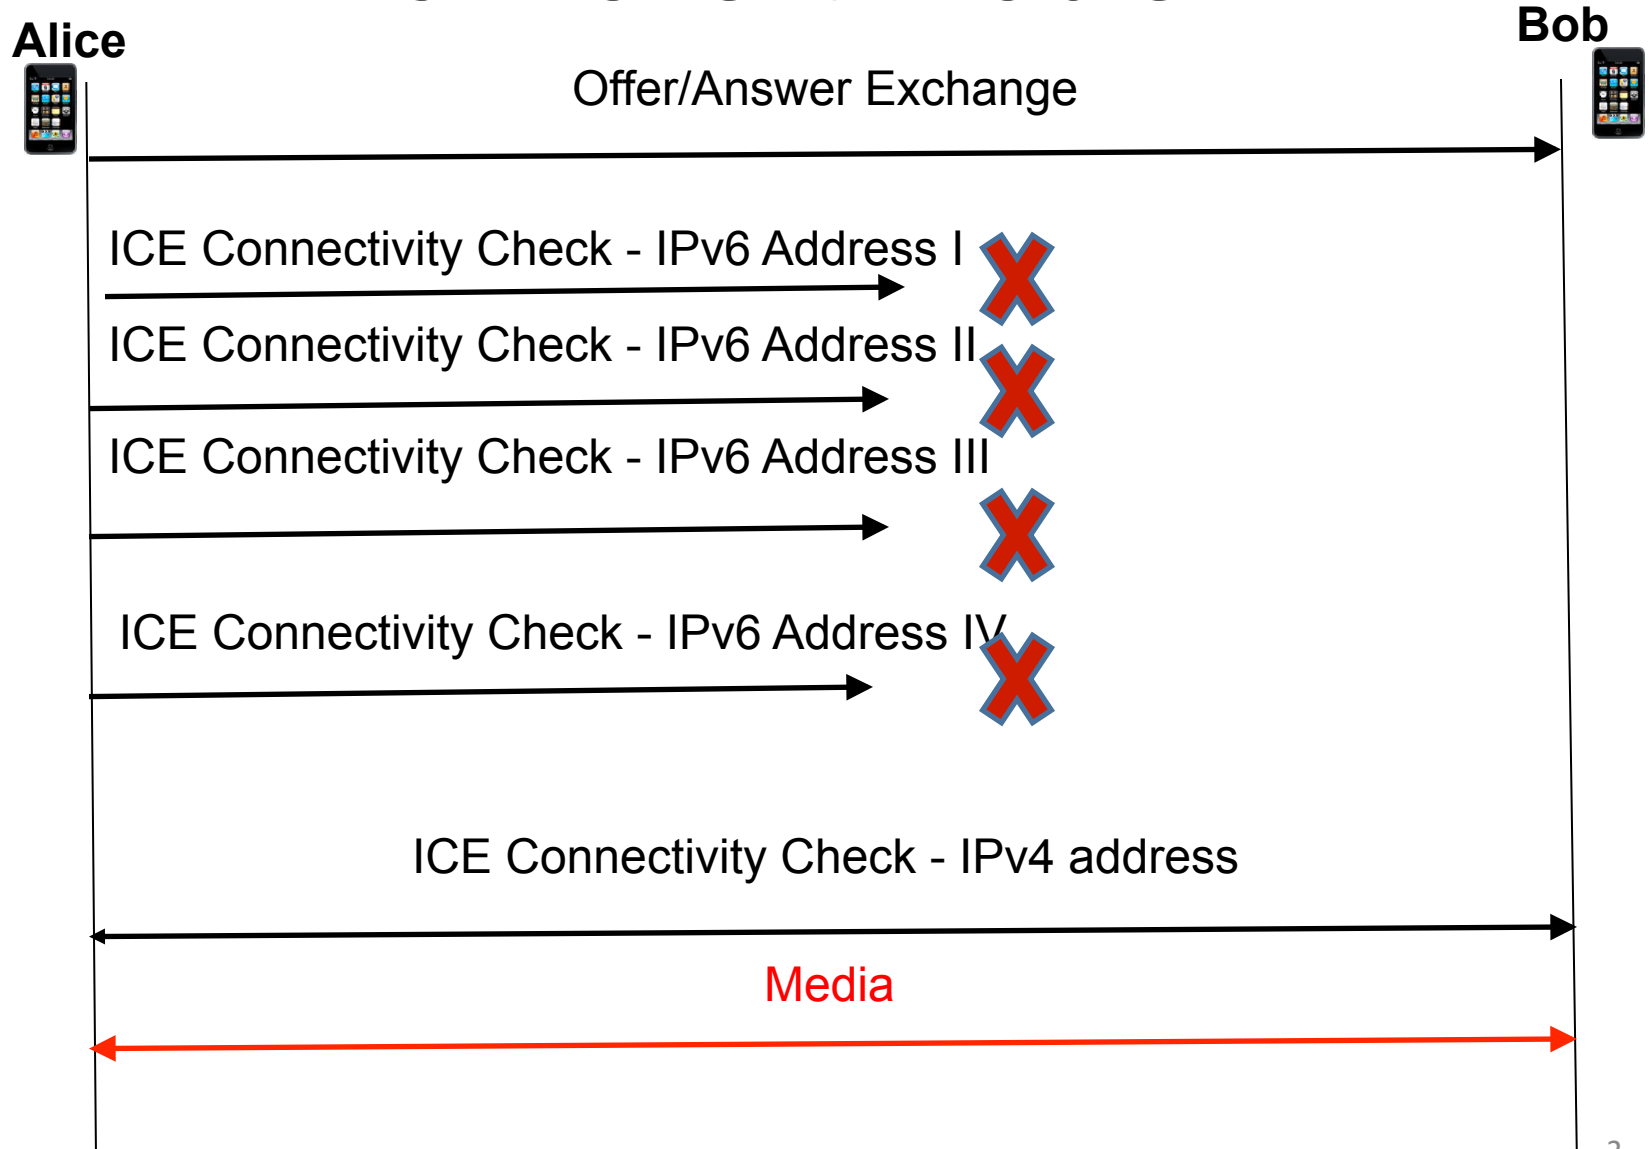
Alice

Bob

Offer/Answer Exchange

ICE Connectivity Check - IPv6 Address I

ICE Connectivity Check - IPv6 Address II

ICE Connectivity Check - IPv6 Address III

ICE Connectivity Check - IPv6 Address IV

ICE Connectivity Check - IPv4 address

Media